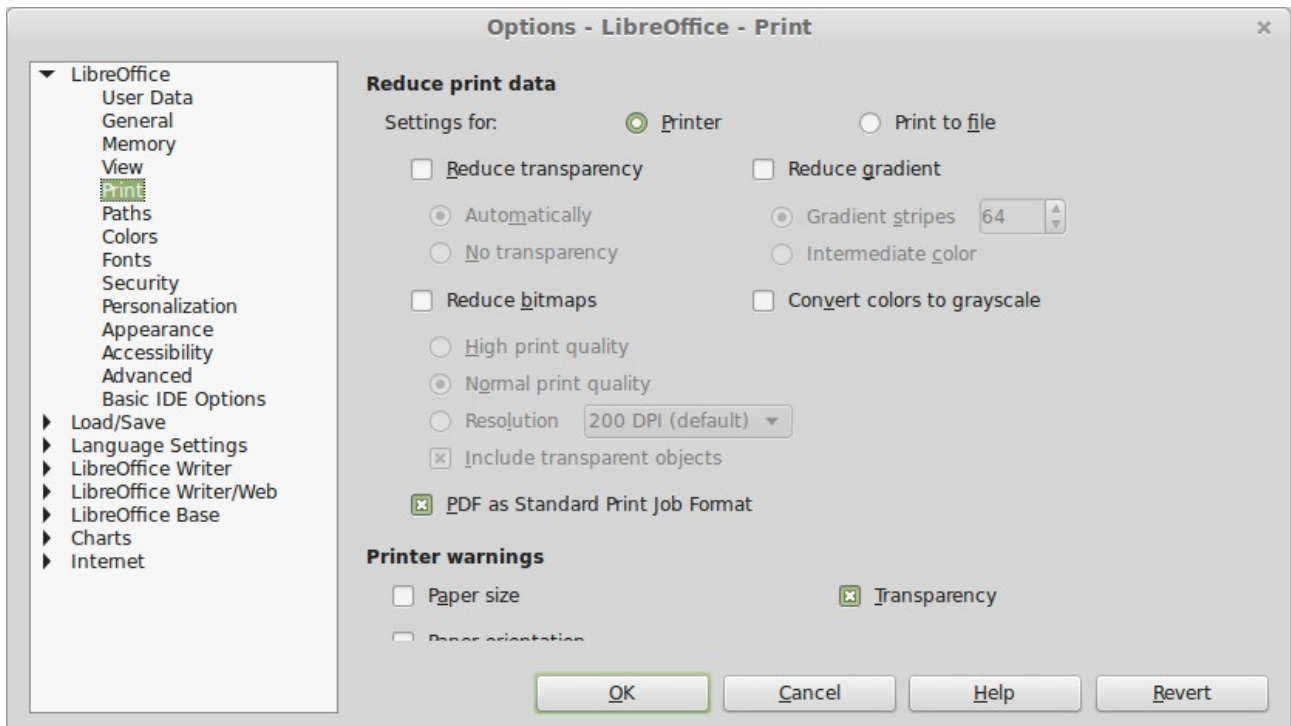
Options - LibreOffice - Print

LibreOffice
User Data
General
Memory
View
Print
Paths
Colors
Fonts
Security
Personalization
Appearance
Accessibility
Advanced
Basic IDE Options
Load/Save
Language Settings
LibreOffice Writer
LibreOffice Writer/Web
LibreOffice Base
Charts
Internet

Reduce print data

Settings for: Printer Print to file

Reduce transparency
Automatically
No transparency

Reduce gradient
Gradient stripes 64
Intermediate color

Reduce bitmaps
High print quality
Normal print quality
Resolution 200 DPI (default)
Include transparent objects

Convert colors to grayscale

PDF as Standard Print Job Format

Printer warnings

Paper size
Transparency
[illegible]

OK Cancel Help Revert